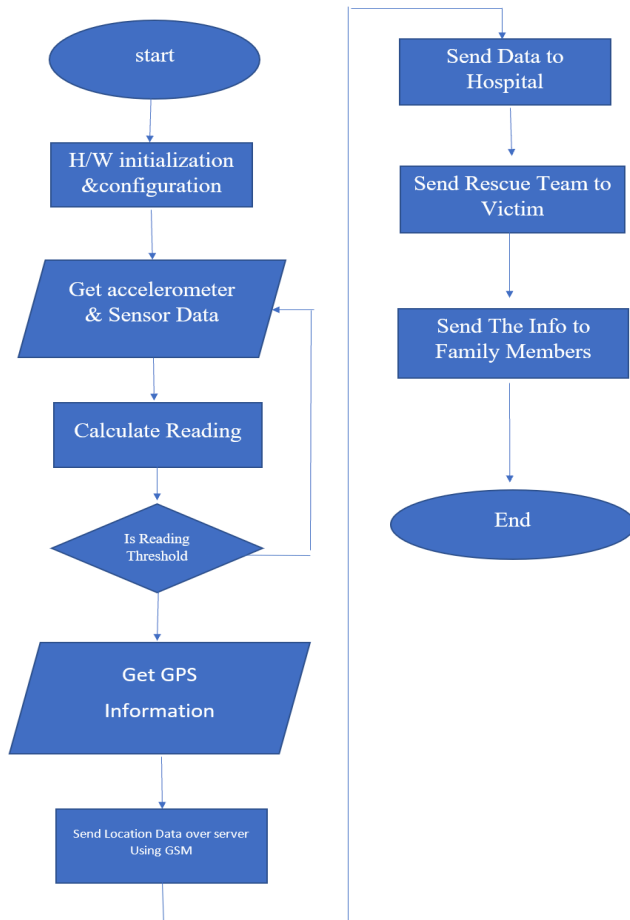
start

H/W initialization &configuration

Get accelerometer & Sensor Data

Calculate Reading

Is Reading Threshold

Get GPS Information

Send Location Data over server Using GSM

Send Data to Hospital

Send Rescue Team to Victim

Send The Info to Family Members

End